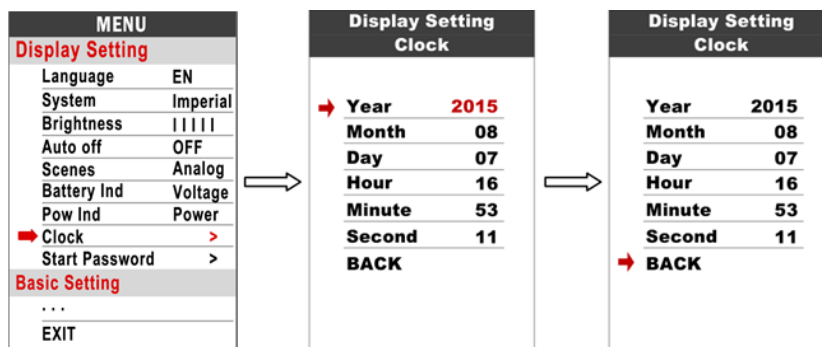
MENU

Display Setting

| | |
|---|---|
| Language | EN |
| System | Imperial |
| Brightness | IIIII |
| Auto off | OFF |
| Scenes | Analog |
| Battery Ind | Voltage |
| Pow Ind | Power |
| Clock | > |
| Start Password | > |

Basic Setting

...

EXIT

Display Setting
Clock

| | |
|---|---|
| Year | 2015 |
| Month | 08 |
| Day | 07 |
| Hour | 16 |
| Minute | 53 |
| Second | 11 |

BACK

Display Setting
Clock

| | |
|---|---|
| Year | 2015 |
| Month | 08 |
| Day | 07 |
| Hour | 16 |
| Minute | 53 |
| Second | 11 |

BACK